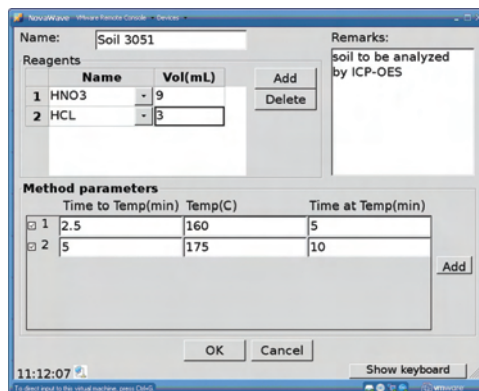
NovaWave VMware Remote Console Devices

Name: Soil 3051

Remarks:
soil to be analyzed by ICP-OES

Reagents

| | Name | Vol(mL) |
|---|---|---|
| 1 | HNO3 | 9 |
| 2 | HCL | 3 |

Add
Delete

Method parameters

| | Time to Temp(min) | Temp(C) | Time at Temp(min) |
|---|---|---|---|
| 1 | 2.5 | 160 | 5 |
| 2 | 5 | 175 | 10 |

Add

11:12:07

OK Cancel

Show keyboard

To direct input to this virtual machine, press Ctrl+G

vmware